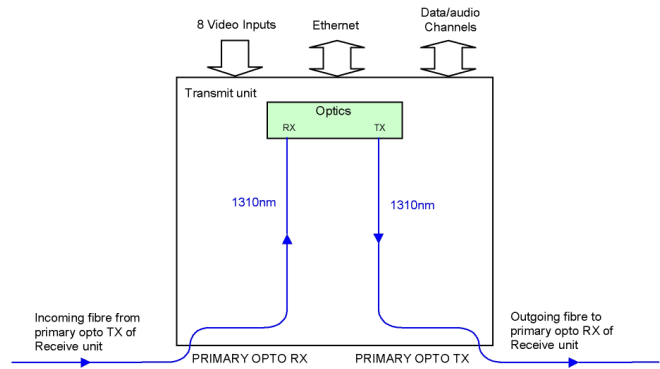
8 Video Inputs

Ethernet

Data/audio Channels

Transmit unit

Optics

RX

TX

1310nm

1310nm

Incoming fibre from primary opto TX of Receive unit

PRIMARY OPTO RX

PRIMARY OPTO TX

Outgoing fibre to primary opto RX of Receive unit